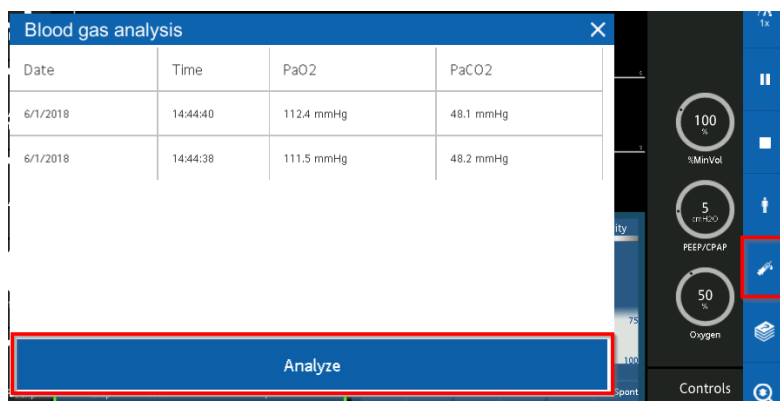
Blood gas analysis

| Date | Time | PaO2 | PaCO2 |
|---|---|---|---|
| 6/1/2018 | 14:44:40 | 112.4 mmHg | 48.1 mmHg |
| 6/1/2018 | 14:44:38 | 111.5 mmHg | 48.2 mmHg |

Analyze

1x

100
%
%MinVol

5
cmH2O
PEEP/CPAP

50
%
Oxygen

ity
75
100
Spont

Controls